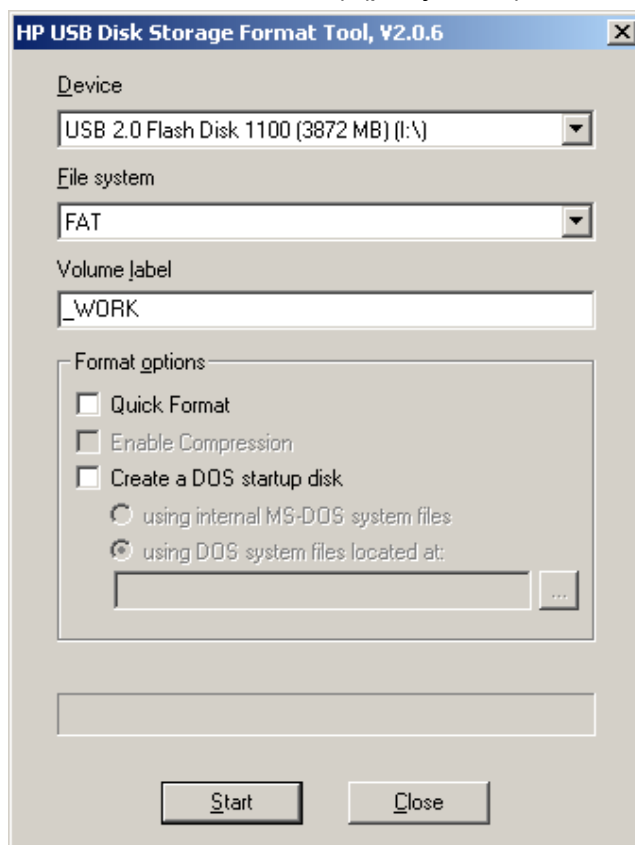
HP USB Disk Storage Format Tool, V2.0.6

Device

USB 2.0 Flash Disk 1100 (3872 MB) (I:\)

File system

FAT

Volume label

_WORK

Format options

Quick Format

Enable Compression

Create a DOS startup disk

using internal MS-DOS system files

using DOS system files located at:

...

Start

Close